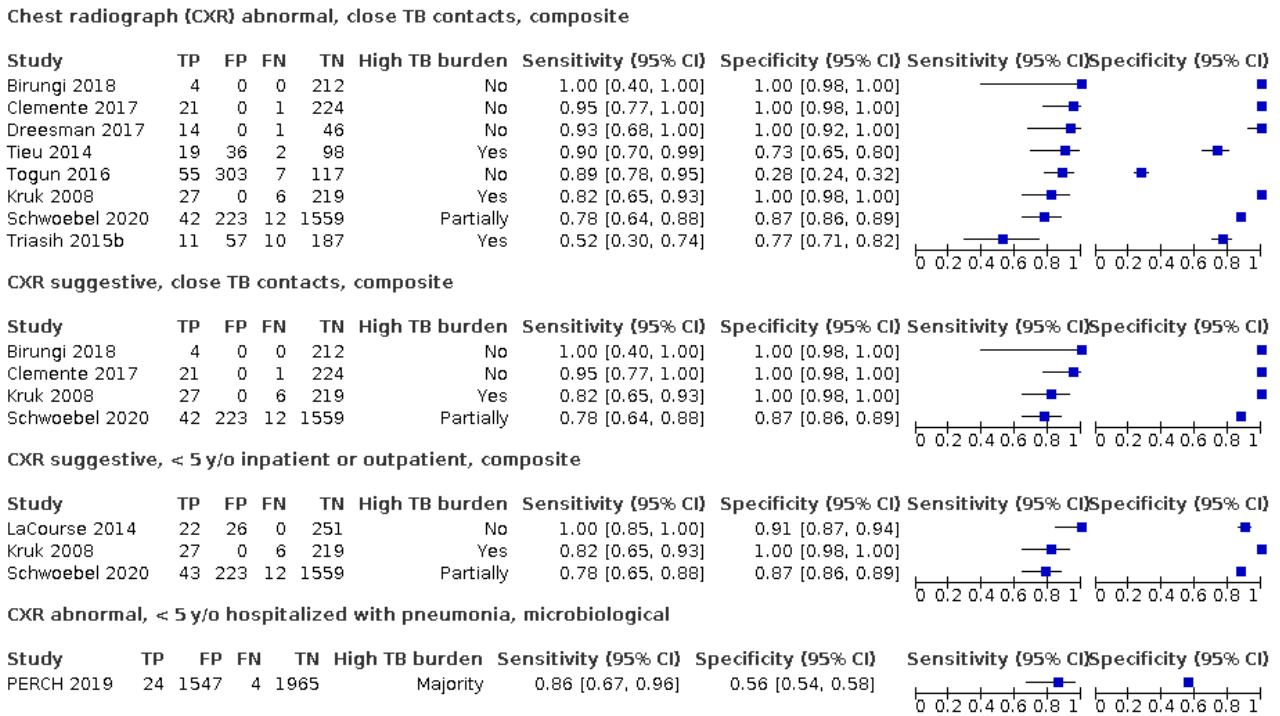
Chest radiograph (CXR) abnormal, close TB contacts, composite

| Study | TP | FP | FN | TN | High TB burden | Sensitivity (95% CI) | Specificity (95% CI) | Sensitivity (95% CI) | Specificity (95% CI) |
|---|---|---|---|---|---|---|---|---|---|
| Birungi 2018 | 4 | 0 | 0 | 212 | No | 1.00 [0.40, 1.00] | 1.00 [0.98, 1.00] | | |
| Clemente 2017 | 21 | 0 | 1 | 224 | No | 0.95 [0.77, 1.00] | 1.00 [0.98, 1.00] | | |
| Dreesman 2017 | 14 | 0 | 1 | 46 | No | 0.93 [0.68, 1.00] | 1.00 [0.92, 1.00] | | |
| Tieu 2014 | 19 | 36 | 2 | 98 | Yes | 0.90 [0.70, 0.99] | 0.73 [0.65, 0.80] | | |
| Togun 2016 | 55 | 303 | 7 | 117 | No | 0.89 [0.78, 0.95] | 0.28 [0.24, 0.32] | | |
| Kruk 2008 | 27 | 0 | 6 | 219 | Yes | 0.82 [0.65, 0.93] | 1.00 [0.98, 1.00] | | |
| Schwoebel 2020 | 42 | 223 | 12 | 1559 | Partially | 0.78 [0.64, 0.88] | 0.87 [0.86, 0.89] | | |
| Triasih 2015b | 11 | 57 | 10 | 187 | Yes | 0.52 [0.30, 0.74] | 0.77 [0.71, 0.82] | | |

0 0.2 0.4 0.6 0.8 1 0 0.2 0.4 0.6 0.8 1

CXR suggestive, close TB contacts, composite

| Study | TP | FP | FN | TN | High TB burden | Sensitivity (95% CI) | Specificity (95% CI) | Sensitivity (95% CI) | Specificity (95% CI) |
|---|---|---|---|---|---|---|---|---|---|
| Birungi 2018 | 4 | 0 | 0 | 212 | No | 1.00 [0.40, 1.00] | 1.00 [0.98, 1.00] | | |
| Clemente 2017 | 21 | 0 | 1 | 224 | No | 0.95 [0.77, 1.00] | 1.00 [0.98, 1.00] | | |
| Kruk 2008 | 27 | 0 | 6 | 219 | Yes | 0.82 [0.65, 0.93] | 1.00 [0.98, 1.00] | | |
| Schwoebel 2020 | 42 | 223 | 12 | 1559 | Partially | 0.78 [0.64, 0.88] | 0.87 [0.86, 0.89] | | |

0 0.2 0.4 0.6 0.8 1 0 0.2 0.4 0.6 0.8 1

CXR suggestive, < 5 y/o inpatient or outpatient, composite

| Study | TP | FP | FN | TN | High TB burden | Sensitivity (95% CI) | Specificity (95% CI) | Sensitivity (95% CI) | Specificity (95% CI) |
|---|---|---|---|---|---|---|---|---|---|
| LaCourse 2014 | 22 | 26 | 0 | 251 | No | 1.00 [0.85, 1.00] | 0.91 [0.87, 0.94] | | |
| Kruk 2008 | 27 | 0 | 6 | 219 | Yes | 0.82 [0.65, 0.93] | 1.00 [0.98, 1.00] | | |
| Schwoebel 2020 | 43 | 223 | 12 | 1559 | Partially | 0.78 [0.65, 0.88] | 0.87 [0.86, 0.89] | | |

0 0.2 0.4 0.6 0.8 1 0 0.2 0.4 0.6 0.8 1

CXR abnormal, < 5 y/o hospitalized with pneumonia, microbiological

| Study | TP | FP | FN | TN | High TB burden | Sensitivity (95% CI) | Specificity (95% CI) | Sensitivity (95% CI) | Specificity (95% CI) |
|---|---|---|---|---|---|---|---|---|---|
| PERCH 2019 | 24 | 1547 | 4 | 1965 | Majority | 0.86 [0.67, 0.96] | 0.56 [0.54, 0.58] | | |

0 0.2 0.4 0.6 0.8 1 0 0.2 0.4 0.6 0.8 1